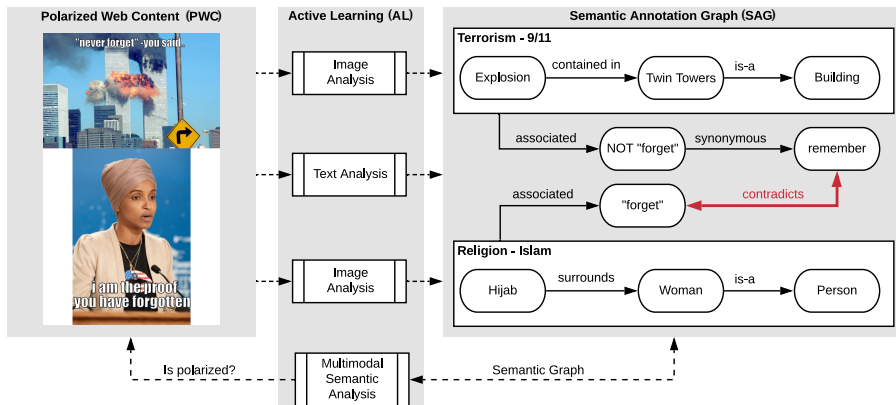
Polarized Web Content (PWC)

"never forget" -you said...

i am the proof you have forgotten

Active Learning (AL)

Image Analysis

Text Analysis

Image Analysis

Semantic Annotation Graph (SAG)

Terrorism - 9/11

Explosion

contained in

Twin Towers

is-a

Building

associated

NOT "forget"

synonymous

remember

associated

"forget"

contradicts

Religion - Islam

Hijab

surrounds

Woman

is-a

Person

Is polarized?

Multimodal Semantic Analysis

Semantic Graph